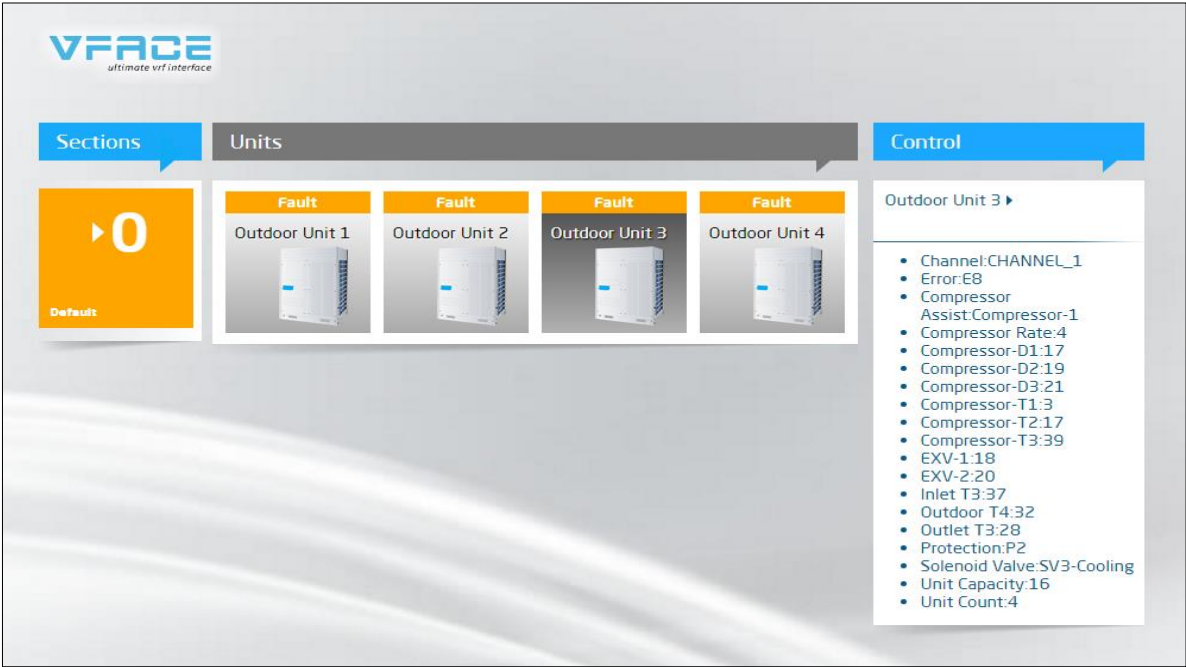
VFACE
ultimate vrf interface

Sections

0

Default

Units

Fault
Outdoor Unit 1

Fault
Outdoor Unit 2

Fault
Outdoor Unit 3

Fault
Outdoor Unit 4

Control

Outdoor Unit 3

- Channel:CHANNEL_1
- Error:E8
- Compressor Assist:Compressor-1
- Compressor Rate:4
- Compressor-D1:17
- Compressor-D2:19
- Compressor-D3:21
- Compressor-T1:3
- Compressor-T2:17
- Compressor-T3:39
- EXV-1:18
- EXV-2:20
- Inlet T3:37
- Outdoor T4:32
- Outlet T3:28
- Protection:P2
- Solenoid Valve:SV3-Cooling
- Unit Capacity:16
- Unit Count:4